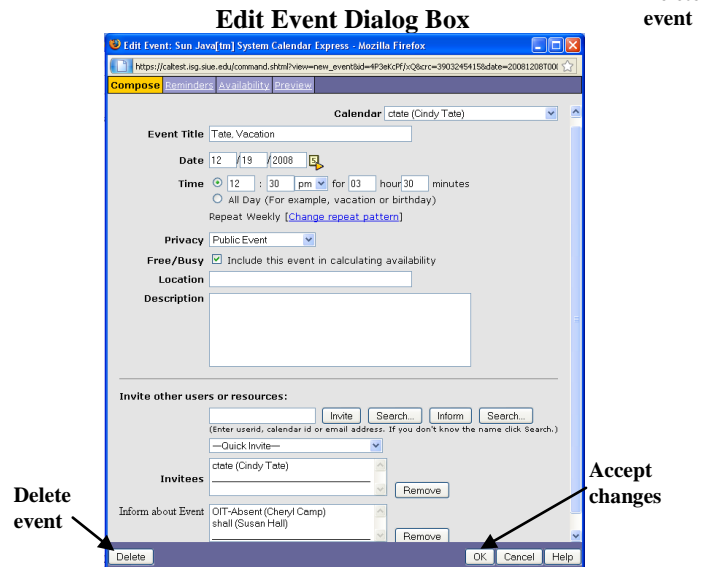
Edit Event Dialog Box

event

Edit Event: Sun Java[tm] System Calendar Express - Mozilla Firefox

https://caltest.isg.siue.edu/command.shtml?view=new_event&id=4P3eKcPf/xQ&crc=39032454158date=20081208T00(

Compose Reminders Availability Preview

Calendar ctate (Cindy Tate)

Event Title Tate, Vacation

Date 12 / 19 / 2008

Time 12 : 30 pm for 03 hour 30 minutes

All Day (For example, vacation or birthday)

Repeat Weekly [Change repeat pattern]

Privacy Public Event

Free/Busy Include this event in calculating availability

Location

Description

Invite other users or resources:

Invite Search... Inform Search...

(Enter userid, calendar id or email address. If you don't know the name click Search.)

—Quick Invite—

Invitees ctate (Cindy Tate)

Remove

Inform about Event OIT-Absent (Cheryl Camp) shall (Susan Hall)

Remove

Delete event

Accept changes

Delete

OK Cancel Help